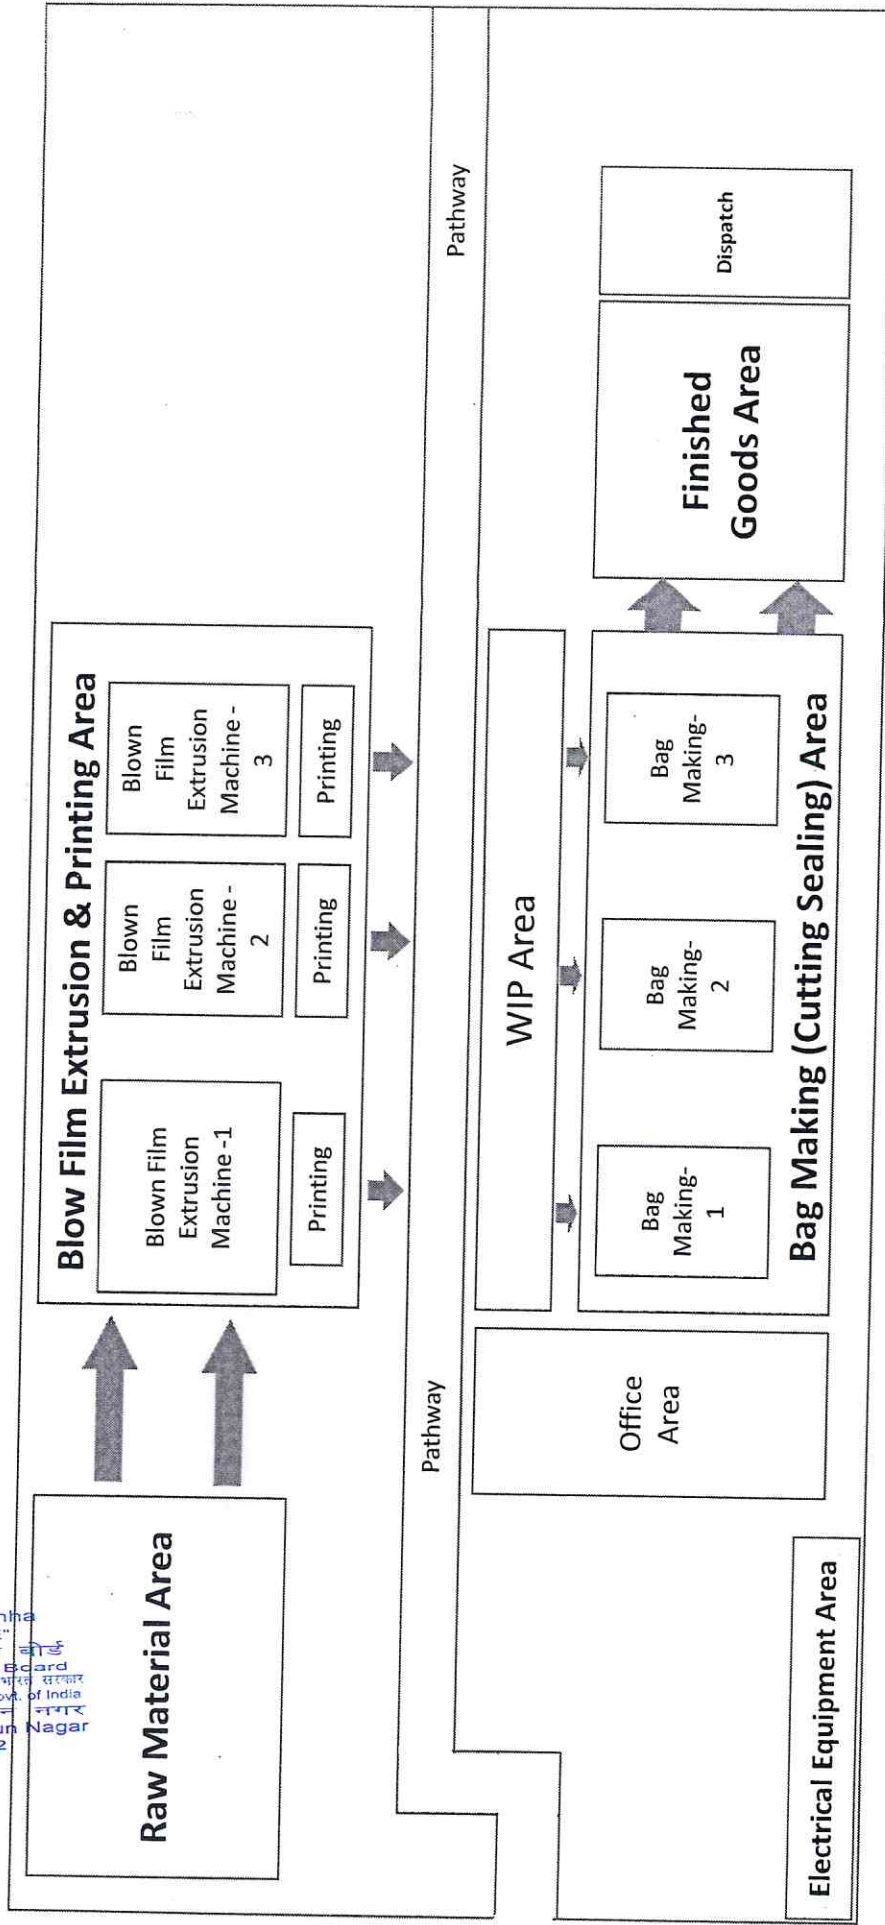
Raw Material Area

Blow Film Extrusion & Printing Area

Blown Film Extrusion Machine -1

Printing

Blown Film Extrusion Machine - 2

Printing

Blown Film Extrusion Machine - 3

Printing

Pathway

Pathway

Electrical Equipment Area

Office Area

WIP Area

Bag Making-1

Bag Making-2

Bag Making-3

Bag Making (Cutting Sealing) Area

Finished Goods Area

Dispatch

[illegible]nha
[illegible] बोर्ड
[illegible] Board
भारत सरकार
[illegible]ovt. of India
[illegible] नगर
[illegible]un Nagar
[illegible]2